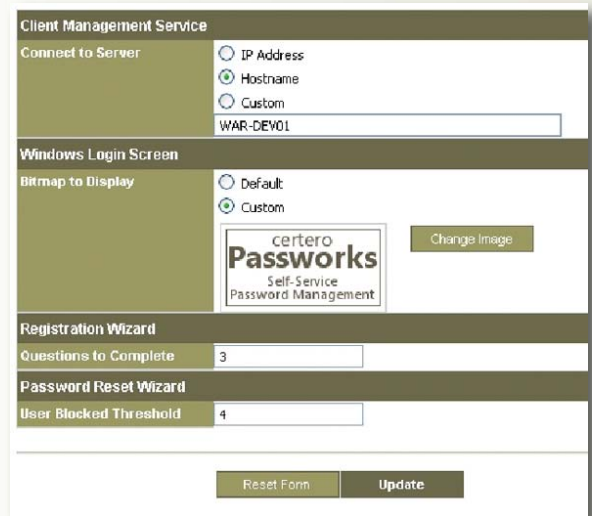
Client Management Service

Connect to Server
IP Address
Hostname
Custom
WAR-DEV01

Windows Login Screen

Bitmap to Display
Default
Custom

certero
Passworks
Self-Service
Password Management

Change Image

Registration Wizard

Questions to Complete
3

Password Reset Wizard

User Blocked Threshold
4

Reset Form
Update